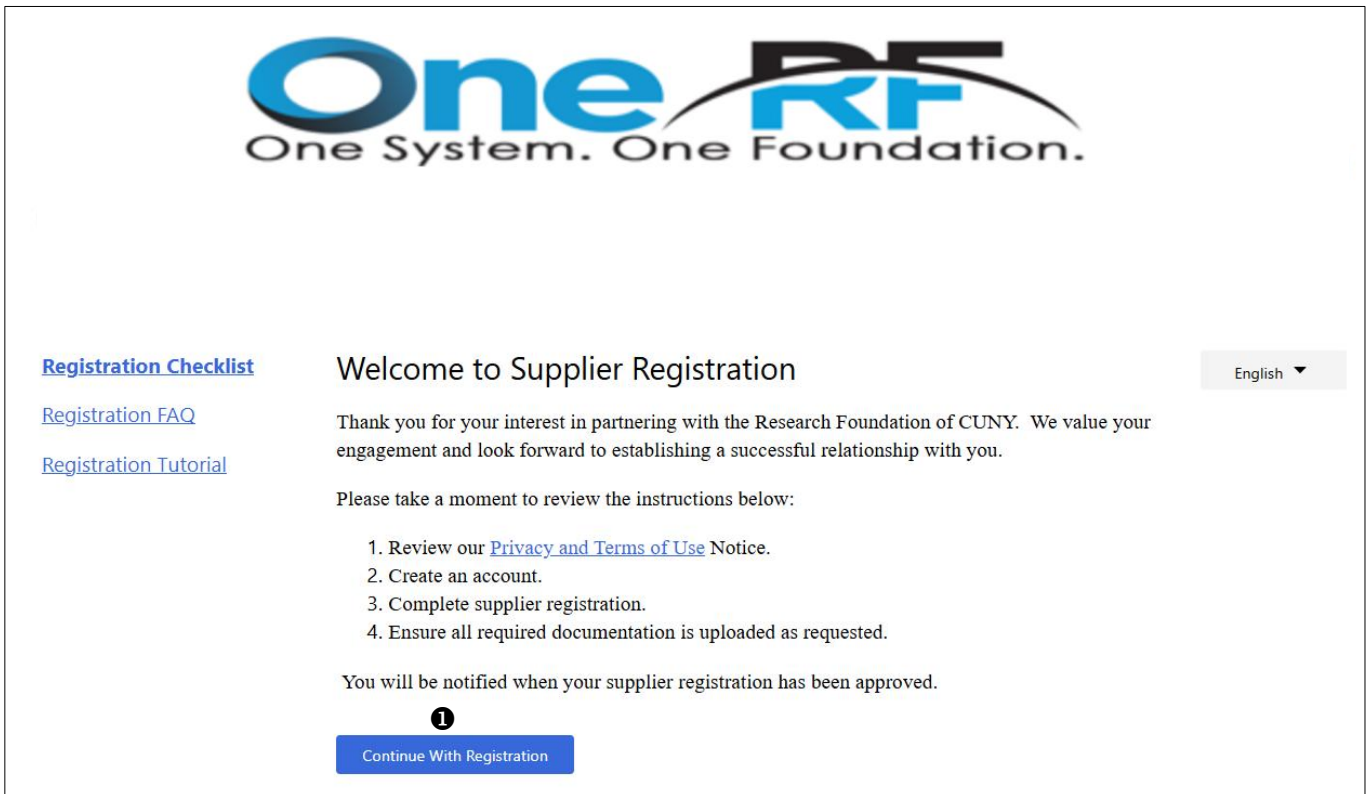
OneRF
One System. One Foundation.

Registration Checklist

Registration FAQ

Registration Tutorial

Welcome to Supplier Registration

English

Thank you for your interest in partnering with the Research Foundation of CUNY. We value your engagement and look forward to establishing a successful relationship with you.

Please take a moment to review the instructions below:

1. Review our Privacy and Terms of Use Notice.
2. Create an account.
3. Complete supplier registration.
4. Ensure all required documentation is uploaded as requested.

You will be notified when your supplier registration has been approved.

❶

Continue With Registration